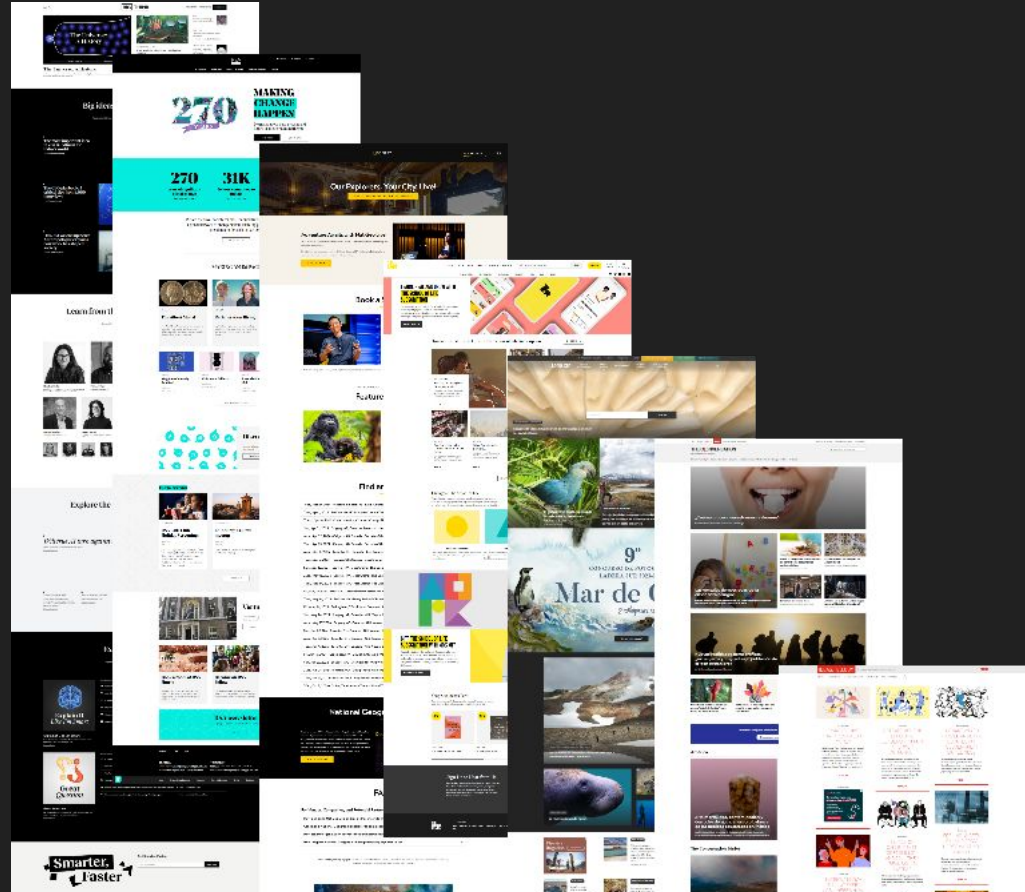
Big Ideas

Learn from the

Explore the

Smarter, Faster

270

MAKING CHANGE HAPPEN

270

31K

Our Explorers. Your City. Live!

Book a

Featured

Find an

National Geographic

9°

Mar de

The Conversation